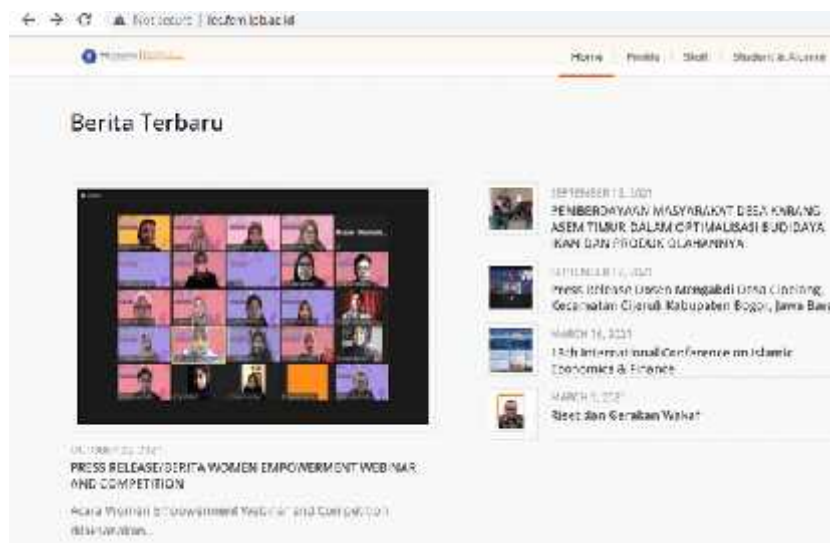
Not secure | fem.ipb.ac.id

Home Profile Staff Student & Alumni

Berita Terbaru

OCTOBER 23, 2021

PRESS RELEASE/BERITA WOMEN EMPOWERMENT WEBINAR AND COMPETITION

Acara Women Empowerment Webinar and Competition diselenggarakan...

SEPTEMBER 13, 2021

PEMBERDAYAAN MASYARAKAT DESA KARANG ASEM TIMUR DALAM OPTIMALISASI BUDIDAYA IKAN DAN PRODUK OLAHANNYA

SEPTEMBER 12, 2021

Press Release Dosen Mengabdi Desa Cinoking, Kecamatan Cileungsi Kabupaten Bogor, Jawa Barat

MARCH 16, 2021

13th International Conference on Islamic Economics & Finance

MARCH 5, 2021

Riset dan Gerakan Wakaf